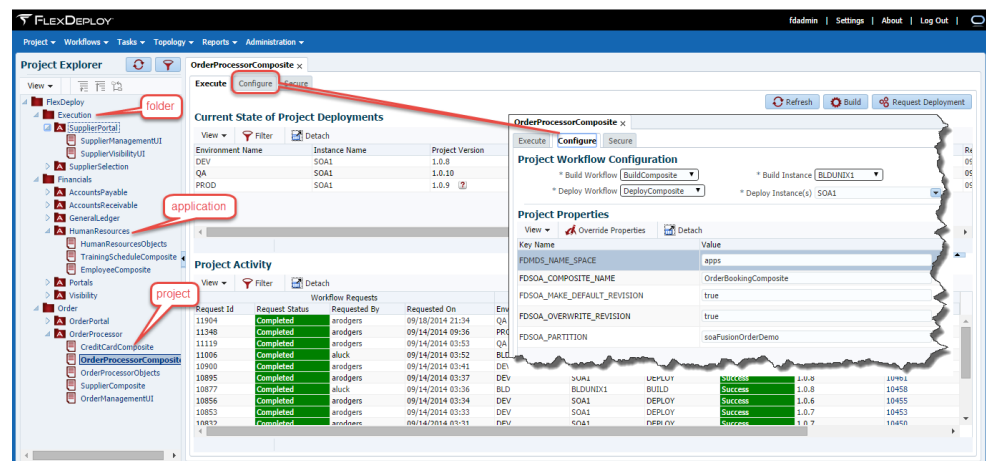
FLEXDEPLOY

fdadmin | Settings | About | Log Out

Project ▾ Workflows ▾ Tasks ▾ Topology ▾ Reports ▾ Administration ▾

Project Explorer

View ▾

FlexDeploy
Execution
SupplierPortal
SupplierManagementUI
SupplierVisibilityUI
SupplierSelection
Financials
AccountsPayable
AccountsReceivable
GeneralLedger
HumanResources
HumanResourcesObjects
TrainingScheduleComposite
EmployeeComposite
Portals
Visibility
Order
OrderPortal
OrderProcessor
CreditCardComposite
OrderProcessorComposite
OrderProcessorObjects
SupplierComposite
OrderManagementUI

folder
application
project

OrderProcessorComposite ×

Execute Configure Secure

Refresh Build Request Deployment

Current State of Project Deployments

View ▾ Filter Detach

| Environment Name | Instance Name | Project Version |
|---|---|---|
| DEV | SOA1 | 1.0.8 |
| QA | SOA1 | 1.0.8 |
| PROD | SOA1 | 1.0.9 |

Project Activity

View ▾ Filter Detach

Workflow Requests

| Request Id | Request Status | Requested By | Requested On | En |  |  |  |  |  |
|---|---|---|---|---|---|---|---|---|---|
| 11904 | Completed | arodgers | 09/18/2014 21:34 | QA |  |  |  |  |  |
| 11348 | Completed | arodgers | 09/14/2014 09:36 | PR |  |  |  |  |  |
| 11119 | Completed | arodgers | 09/14/2014 03:57 | QA |  |  |  |  |  |
| 11006 | Completed | aluck | 09/14/2014 03:52 | BLD |  |  |  |  |  |
| 10900 | Completed | arodgers | 09/14/2014 03:41 | DEV |  |  |  |  |  |
| 10895 | Completed | arodgers | 09/14/2014 03:37 | DEV | SOA1 | DEPLOY | Success | 1.0.8 | 10461 |
| 10877 | Completed | aluck | 09/14/2014 03:36 | BLD | BLDUNIX1 | BUILD | Success | 1.0.8 | 10458 |
| 10856 | Completed | arodgers | 09/14/2014 03:34 | DEV | SOA1 | DEPLOY | Success | 1.0.6 | 10455 |
| 10853 | Completed | arodgers | 09/14/2014 03:33 | DEV | SOA1 | DEPLOY | Success | 1.0.7 | 10453 |
| 10832 | Completed | arodgers | 09/14/2014 03:31 | DEV | SOA1 | DEPLOY | Success | 1.0.7 | 10450 |

OrderProcessorComposite ×

Execute Configure Secure

Project Workflow Configuration

* Build Workflow BuildComposite
* Build Instance BLDUNIX1
* Deploy Workflow DeployComposite
* Deploy Instance(s) SOA1

Project Properties

View ▾ Override Properties Detach

| Key Name | Value |
|---|---|
| FDMDS_NAME_SPACE | apps |
| FDSOA_COMPOSITE_NAME | OrderBookingComposite |
| FDSOA_MAKE_DEFAULT_REVISION | true |
| FDSOA_OVERWRITE_REVISION | true |
| FDSOA_PARTITION | soaFusionOrderDemo |